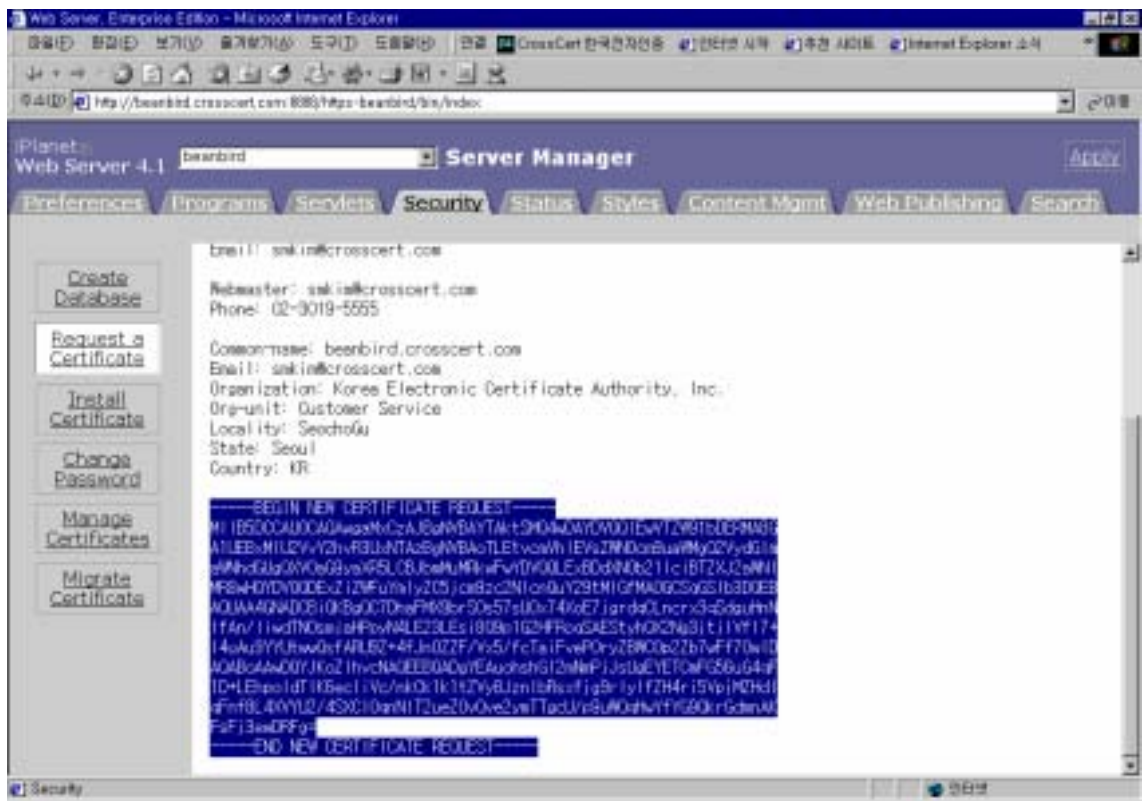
Web Server, Enterprise Edition - Microsoft Internet Explorer

파일(F) 편집(E) 보기(V) 즐겨찾기(A) 도구(T) 도움말(H) 연결 CrossCert 한국전자인증 인터넷 시작 추천 사이트 Internet Explorer 소식

주소(D) http://beanbird.crosscert.com:8888/https-beanbird/bin/index

이동

iPlanet
Web Server 4.1 beanbird Server Manager Apply

Preferences Programs Servlets Security Status Styles Content Mgmt Web Publishing Search

Create Database

Request a Certificate

Install Certificate

Change Password

Manage Certificates

Migrate Certificates

Email: smkim@crosscert.com

Webmaster: smkim@crosscert.com
Phone: 02-3019-5555

Common-name: beanbird.crosscert.com
Email: smkim@crosscert.com
Organization: Korea Electronic Certificate Authority, Inc.
Org-unit: Customer Service
Locality: SeochoGu
State: Seoul
Country: KR

-----BEGIN NEW CERTIFICATE REQUEST-----
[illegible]
-----END NEW CERTIFICATE REQUEST-----

Security 인터넷